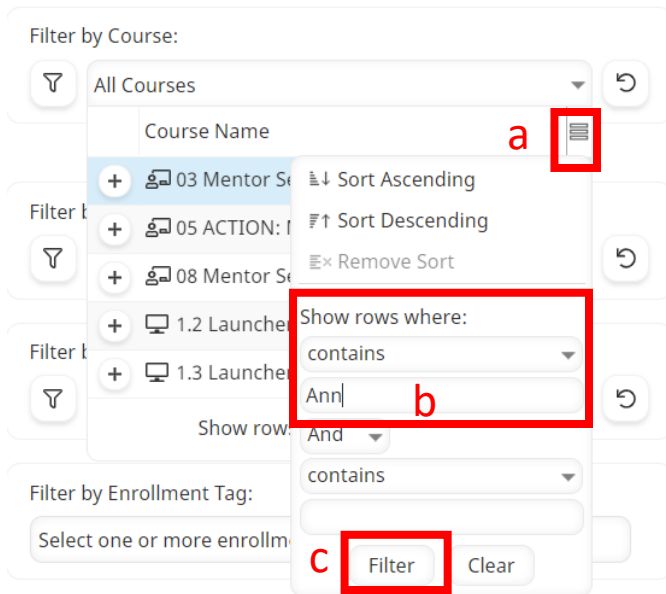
Filter by Course:

All Courses

Course Name

a

03 Mentor Se

Filter b

05 ACTION: N

08 Mentor Se

1.2 Launcher

Filter b

1.3 Launcher

Show rows

Sort Ascending

Sort Descending

Remove Sort

Show rows where:

contains

Ann

b

And

contains

c

Filter

Clear

Filter by Enrollment Tag:

Select one or more enrollme